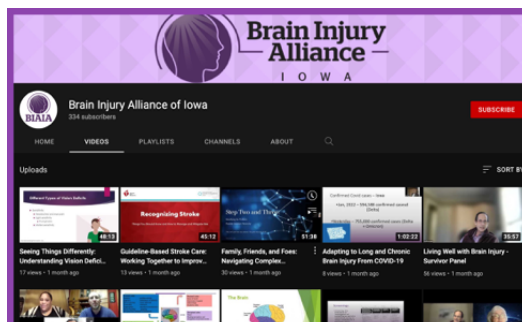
Brain Injury Alliance
IOWA

BIAIA

Brain Injury Alliance of Iowa
334 subscribers

SUBSCRIBE

HOME VIDEOS PLAYLISTS CHANNELS ABOUT

Uploads

SORT BY

Different Types of Vision Deficits
48:13
Seeing Things Differently: Understanding Vision Defici...
17 views • 1 month ago

Recognizing Stroke
45:12
Guideline-Based Stroke Care: Working Together to Improv...
13 views • 1 month ago

Step Two and Th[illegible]
37:36
Family, Friends, and Foes: Navigating Complex...
30 views • 1 month ago

Confirmed Covid Cases – Iowa
1:02:22
Adapting to Long and Chronic Brain Injury From COVID-19
8 views • 1 month ago

35:57
Living Well with Brain Injury - Survivor Panel
56 views • 1 month ago

The Brain